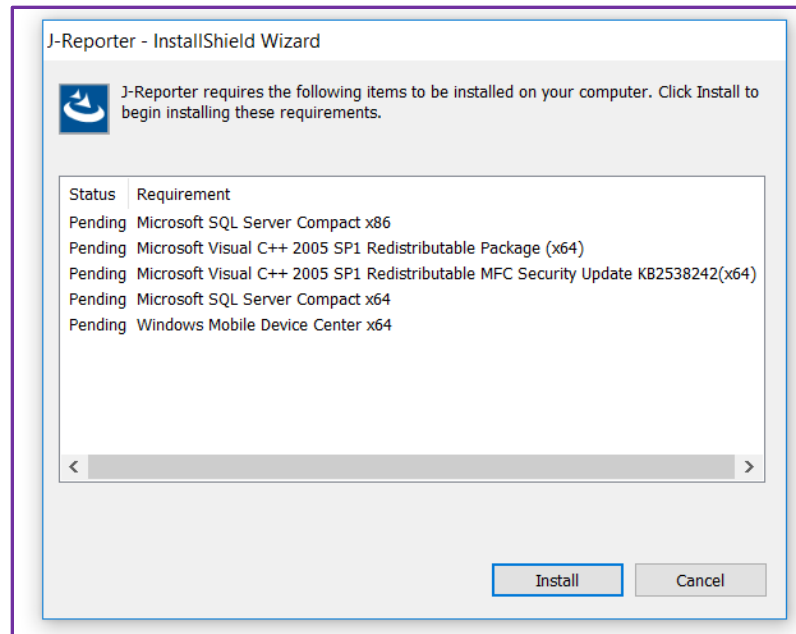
J-Reporter - InstallShield Wizard

J-Reporter requires the following items to be installed on your computer. Click Install to begin installing these requirements.

| Status | Requirement |
|---|---|
| Pending | Microsoft SQL Server Compact x86 |
| Pending | Microsoft Visual C++ 2005 SP1 Redistributable Package (x64) |
| Pending | Microsoft Visual C++ 2005 SP1 Redistributable MFC Security Update KB2538242(x64) |
| Pending | Microsoft SQL Server Compact x64 |
| Pending | Windows Mobile Device Center x64 |

Install
Cancel